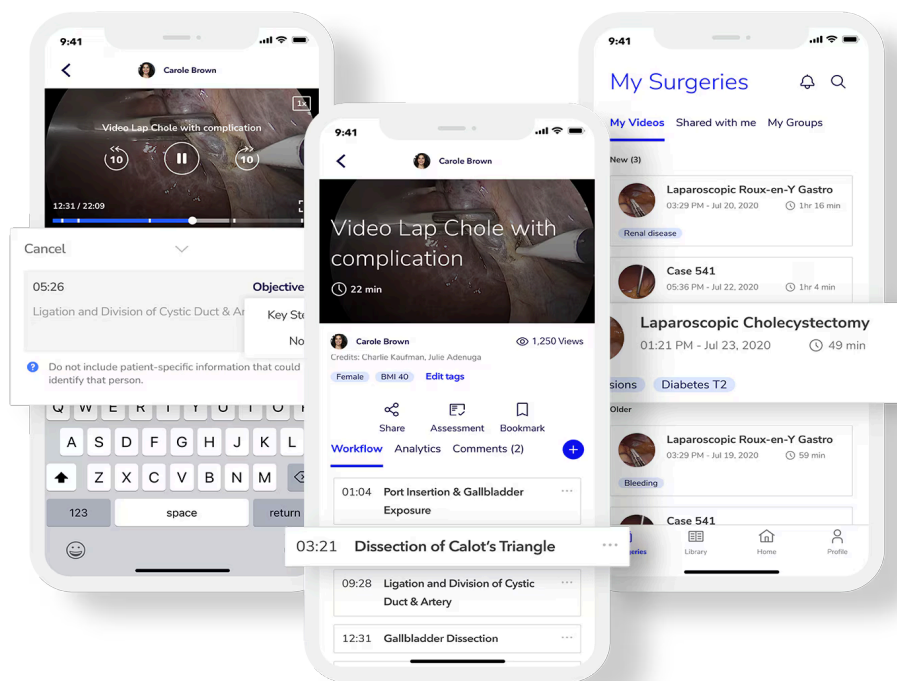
9:41

Carole Brown

1x

Video Lap Chole with complication

10

10

12:31 / 22:09

Cancel

05:26

Objective

Ligation and Division of Cystic Duct & Ar

Key Ste

No

Do not include patient-specific information that could identify that person.

Q W E R T Y U I O P

A S D F G H J K L

Z X C V B N M

123

space

return

9:41

Carole Brown

Video Lap Chole with complication

22 min

Carole Brown

1,250 Views

Credits: Charlie Kaufman, Julie Adenuga

Female

BMI 40

Edit tags

Share

Assessment

Bookmark

Workflow

Analytics

Comments (2)

+

01:04 Port Insertion & Gallbladder Exposure

03:21 Dissection of Calot's Triangle

09:28 Ligation and Division of Cystic Duct & Artery

12:31 Gallbladder Dissection

9:41

My Surgeries

My Videos

Shared with me

My Groups

New (3)

Laparoscopic Roux-en-Y Gastro

03:29 PM - Jul 20, 2020

1hr 16 min

Renal disease

Case 541

05:36 PM - Jul 22, 2020

1hr 4 min

Laparoscopic Cholecystectomy

01:21 PM - Jul 23, 2020

49 min

sions

Diabetes T2

Older

Laparoscopic Roux-en-Y Gastro

03:29 PM - Jul 19, 2020

59 min

Bleeding

Case 541

rgeries

Library

Home

Profile